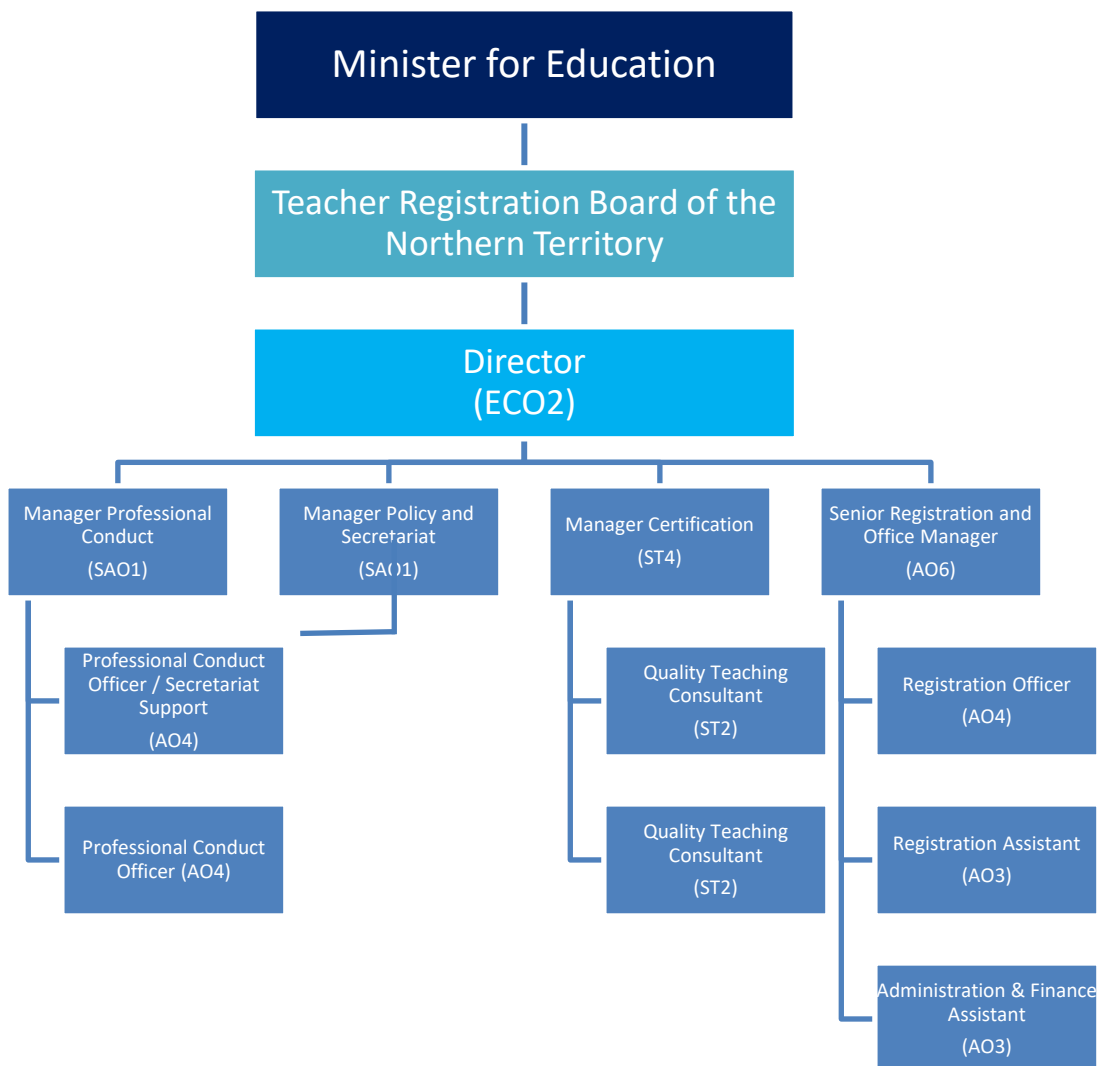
Minister for Education

Teacher Registration Board of the Northern Territory

Director
(ECO2)

Manager Professional Conduct
(SAO1)

Manager Policy and Secretariat
(SAO1)

Manager Certification
(ST4)

Senior Registration and Office Manager
(AO6)

Professional Conduct Officer / Secretariat Support
(AO4)

Professional Conduct Officer (AO4)

Quality Teaching Consultant
(ST2)

Quality Teaching Consultant
(ST2)

Registration Officer
(AO4)

Registration Assistant
(AO3)

Administration & Finance Assistant
(AO3)